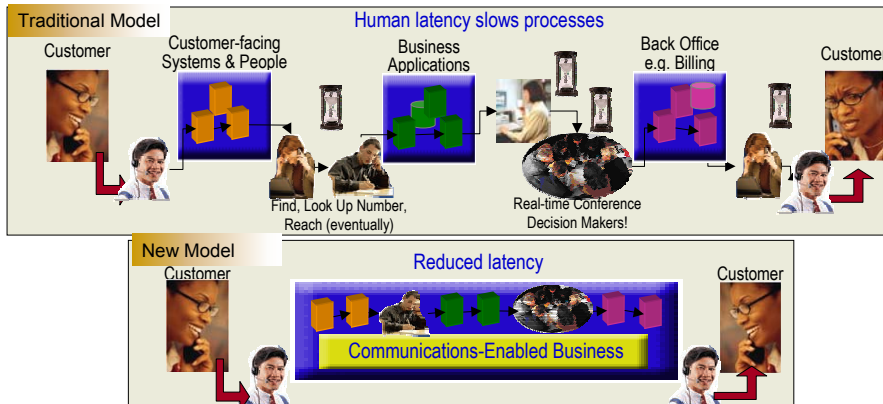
Traditional Model

Human latency slows processes

Customer

Customer-facing Systems & People

Business Applications

Back Office e.g. Billing

Customer

Find, Look Up Number, Reach (eventually)

Real-time Conference Decision Makers!

New Model

Customer

Reduced latency

Customer

Communications-Enabled Business